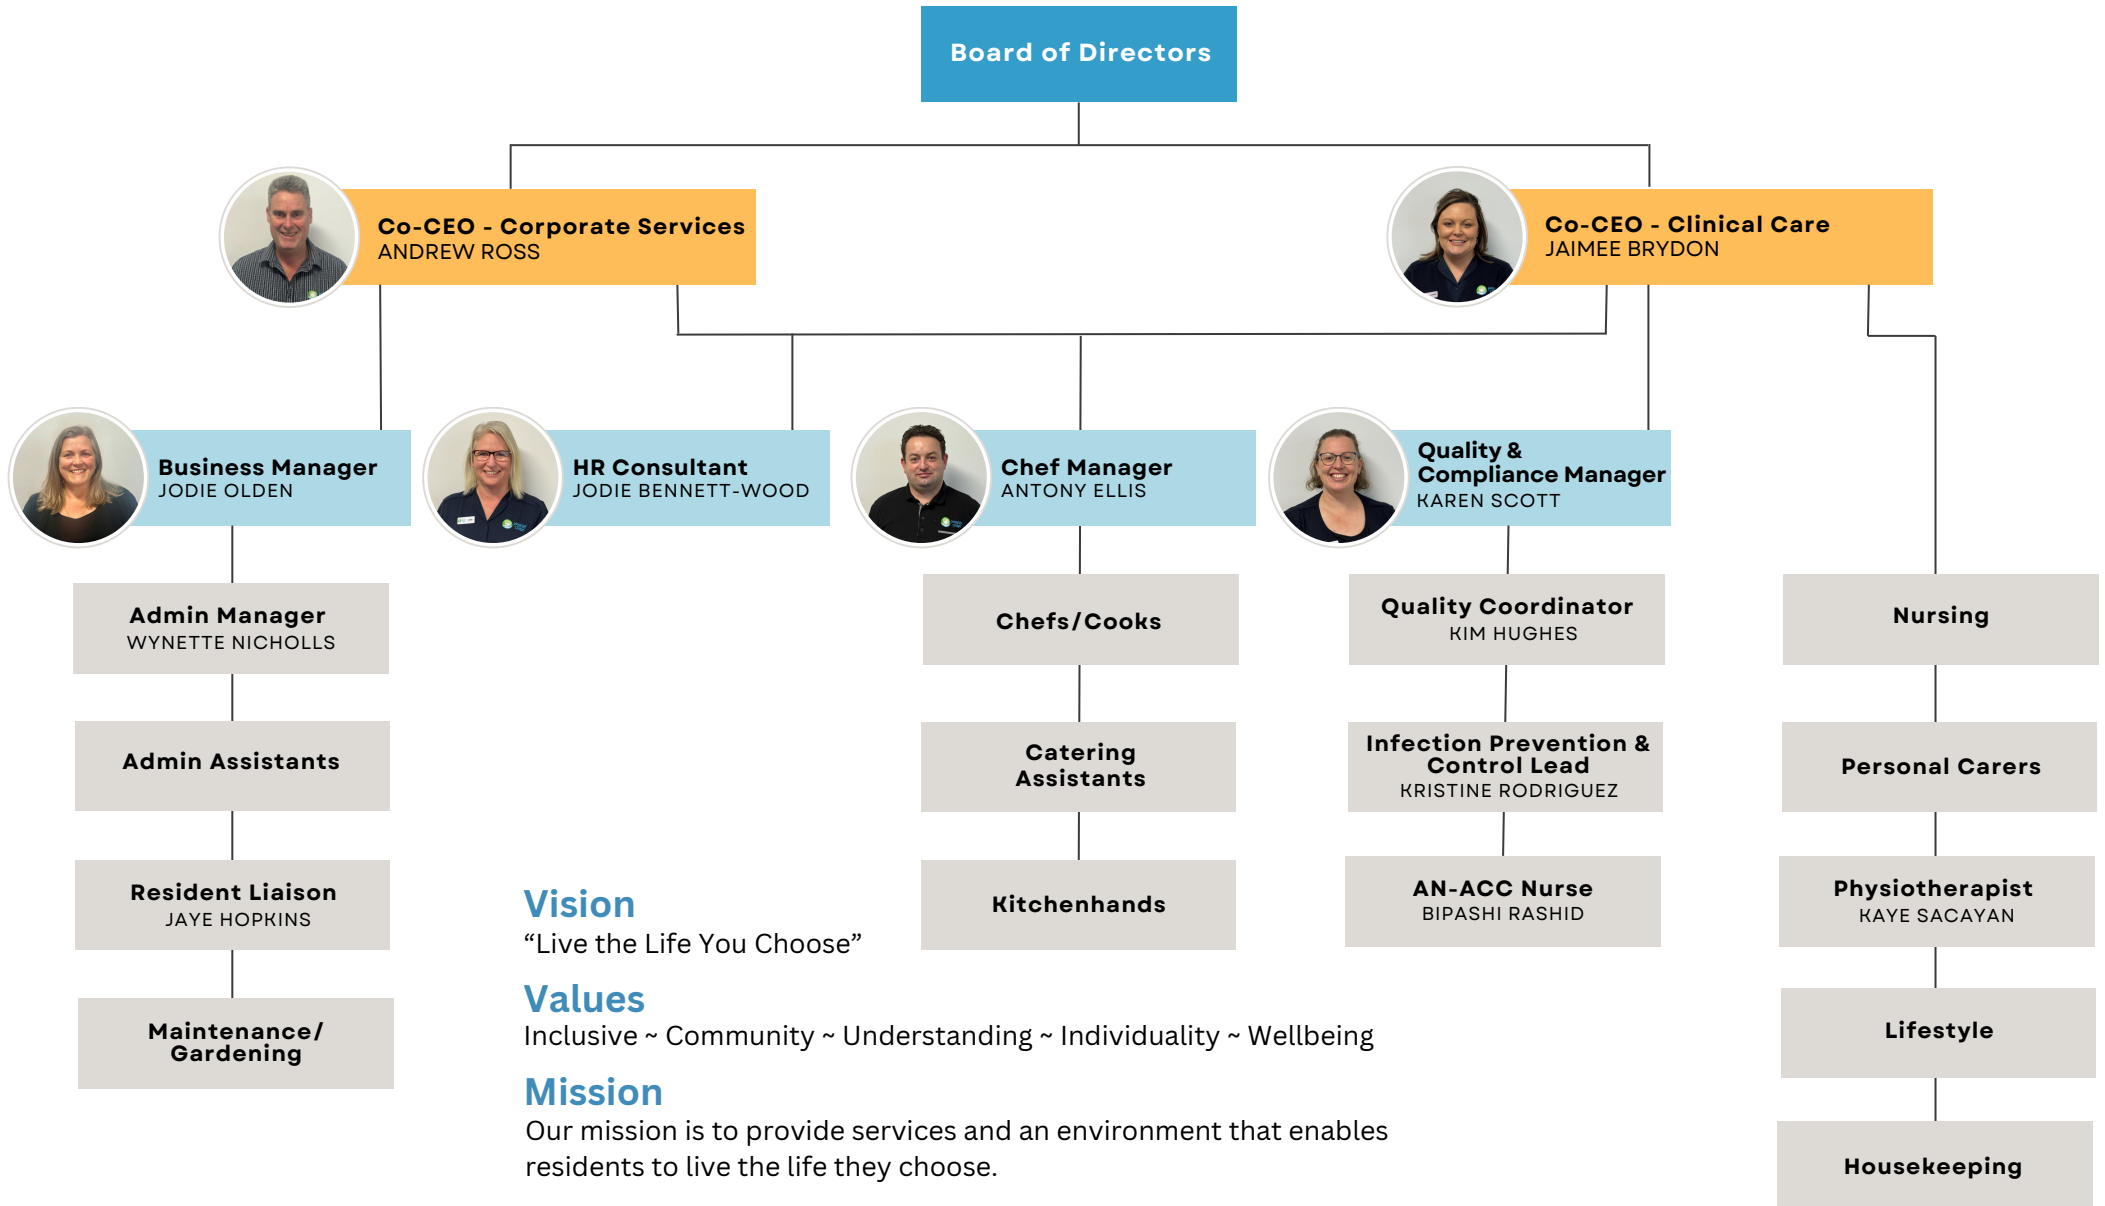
Board of Directors

Co-CEO - Corporate Services
ANDREW ROSS

Co-CEO - Clinical Care
JAIMEE BRYDON

Business Manager
JODIE OLDEN

HR Consultant
JODIE BENNETT-WOOD

Chef Manager
ANTONY ELLIS

Quality & Compliance Manager
KAREN SCOTT

Admin Manager
WYNETTE NICHOLLS

Admin Assistants

Resident Liaison
JAYE HOPKINS

Maintenance/ Gardening

Chefs/Cooks

Catering Assistants

Kitchenhands

Quality Coordinator
KIM HUGHES

Infection Prevention & Control Lead
KRISTINE RODRIGUEZ

AN-ACC Nurse
BIPASHI RASHID

Nursing

Personal Carers

Physiotherapist
KAYE SACAYAN

Lifestyle

Housekeeping

Vision
“Live the Life You Choose”

Values
Inclusive ~ Community ~ Understanding ~ Individuality ~ Wellbeing

Mission
Our mission is to provide services and an environment that enables residents to live the life they choose.